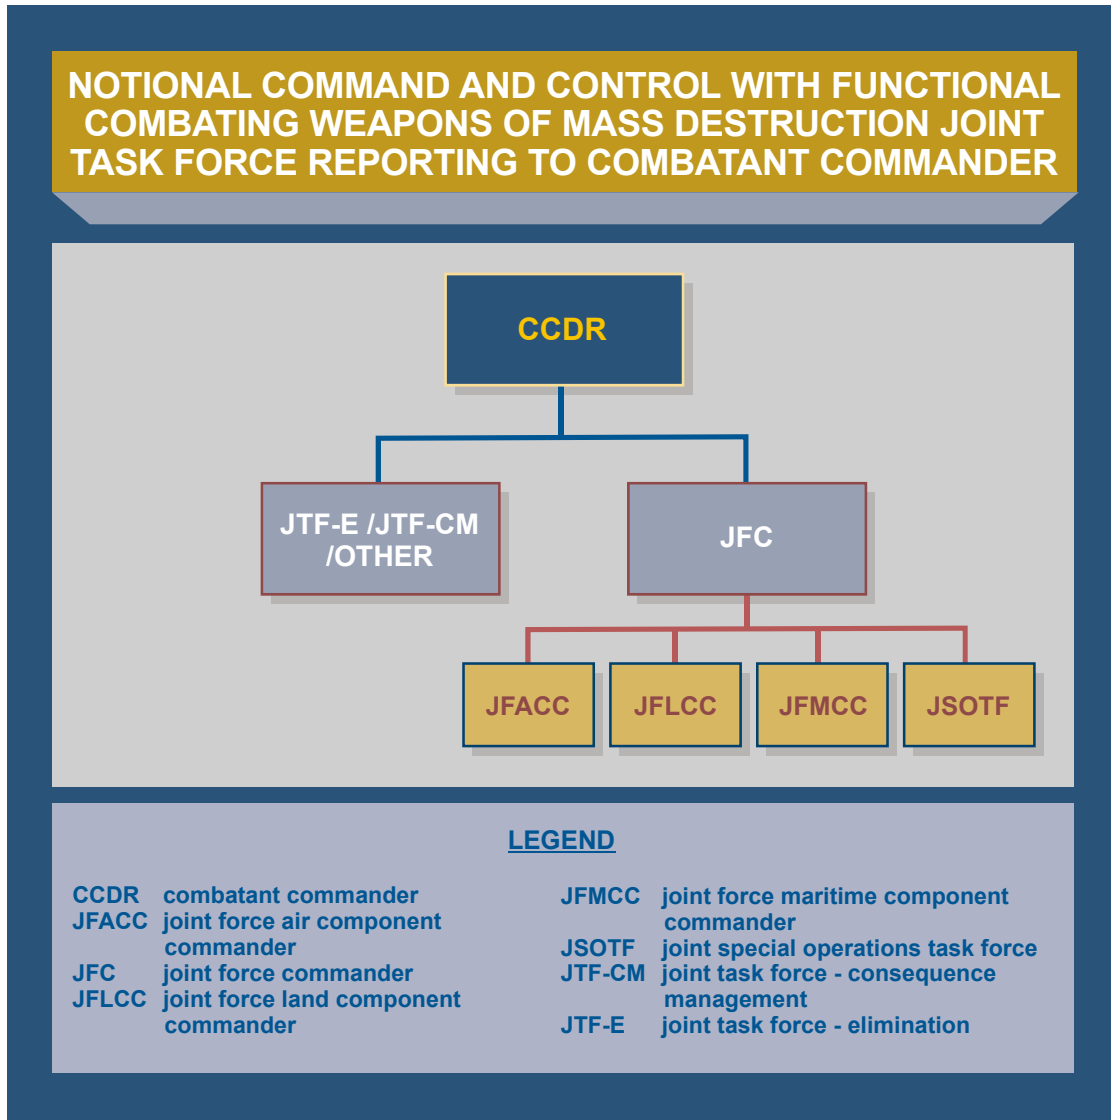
NOTIONAL COMMAND AND CONTROL WITH FUNCTIONAL COMBATING WEAPONS OF MASS DESTRUCTION JOINT TASK FORCE REPORTING TO COMBATANT COMMANDER

CCDR

JTF-E /JTF-CM /OTHER

JFC

JFACC

JFLCC

JFMCC

JSOTF

LEGEND

CCDR combatant commander
JFACC joint force air component commander
JFC joint force commander
JFLCC joint force land component commander

JFMCC joint force maritime component commander
JSOTF joint special operations task force
JTF-CM joint task force - consequence management
JTF-E joint task force - elimination